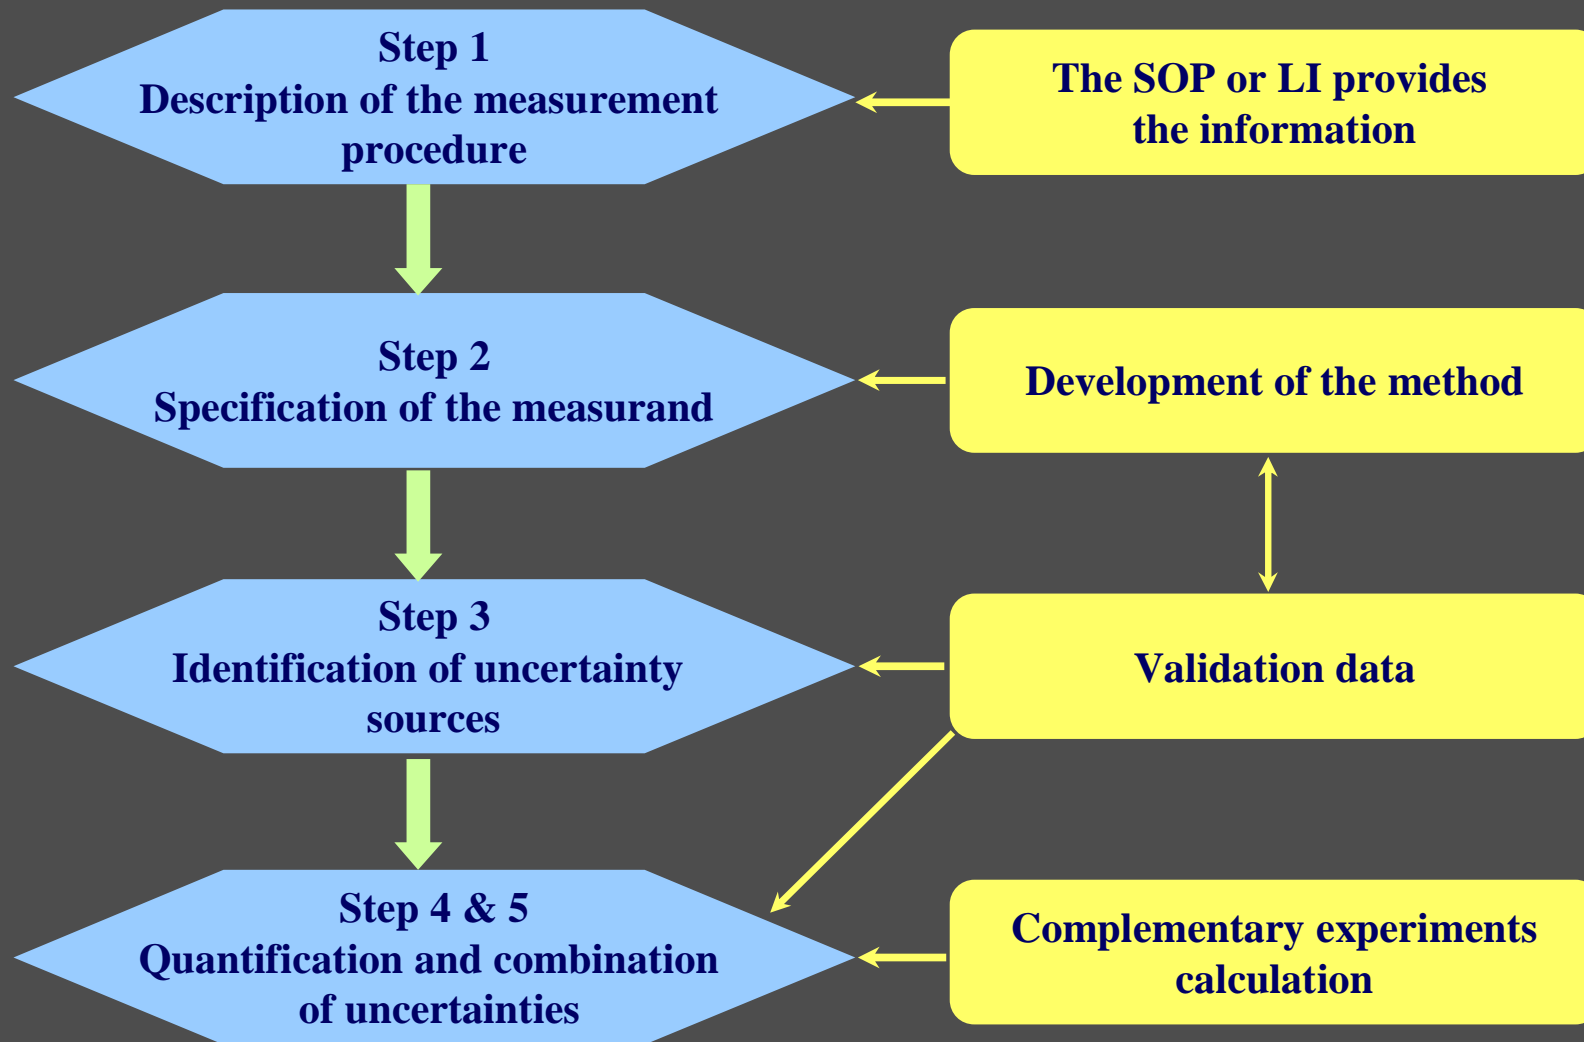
Step 1
Description of the measurement procedure

The SOP or LI provides the information

Step 2
Specification of the measurand

Development of the method

Step 3
Identification of uncertainty sources

Validation data

Step 4 & 5
Quantification and combination of uncertainties

Complementary experiments calculation